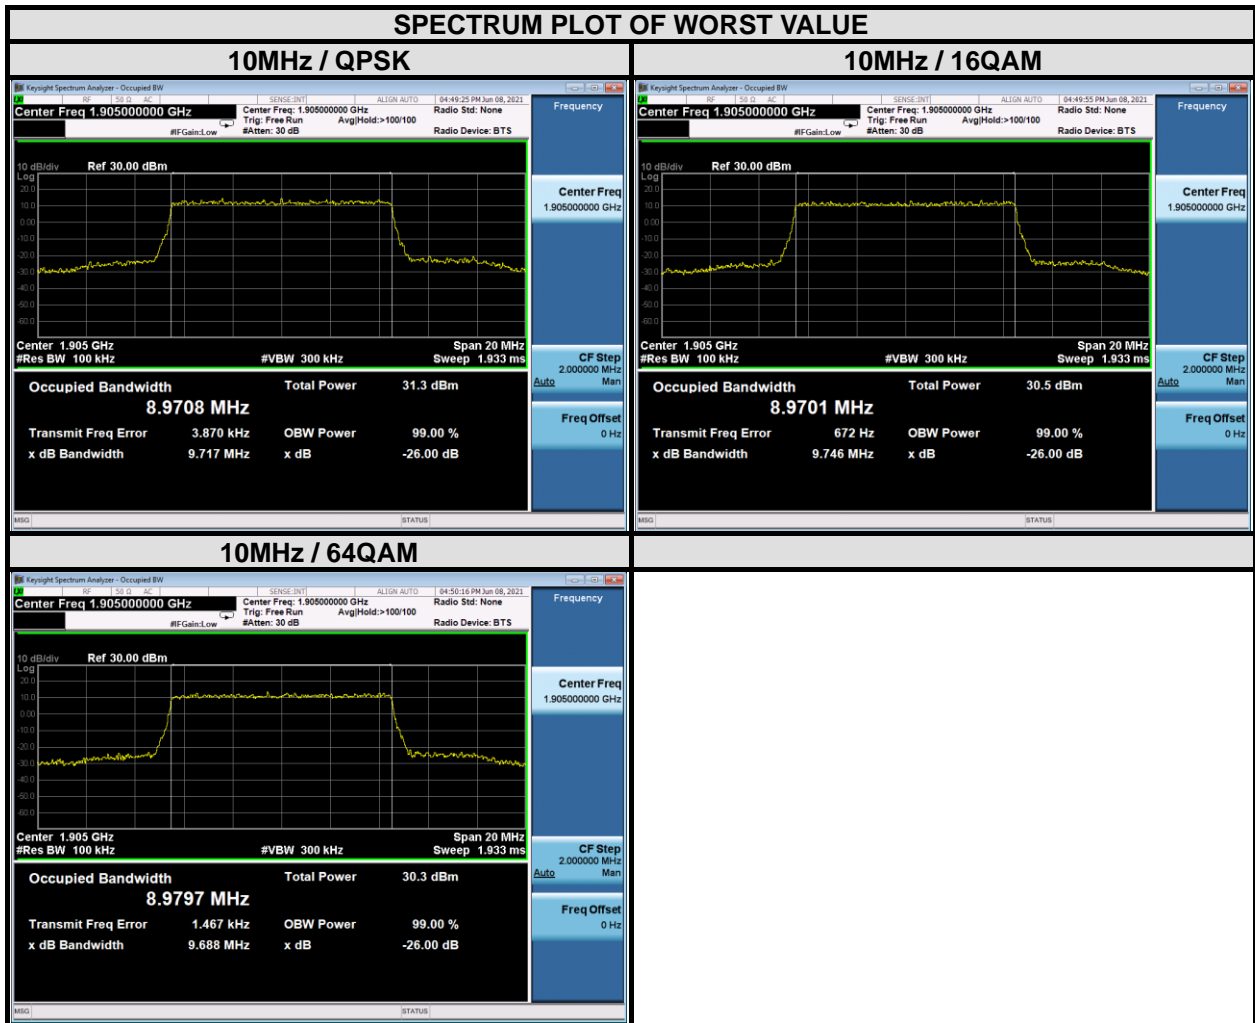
SPECTRUM PLOT OF WORST VALUE

10MHz / QPSK

Keysight Spectrum Analyzer - Occupied BW
RF 50 Ω AC SENSE:INT ALIGN AUTO 04:49:25 PM Jun 08, 2021
Center Freq 1.905000000 GHz
Center Freq: 1.905000000 GHz Trig: Free Run Avg|Hold:>100/100 #Atten: 30 dB
#IFGain:Low
Radio Std: None
Radio Device: BTS
Frequency

10 dB/div Ref 30.00 dBm
Log
20.0
10.0
0.00
-10.0
-20.0
-30.0
-40.0
-50.0
-60.0
Center 1.905 GHz
#Res BW 100 kHz
#VBW 300 kHz
Span 20 MHz
Sweep 1.933 ms

Occupied Bandwidth
8.9708 MHz
Total Power 31.3 dBm
Transmit Freq Error 3.870 kHz
OBW Power 99.00 %
x dB Bandwidth 9.717 MHz
x dB -26.00 dB

Center Freq
1.905000000 GHz
CF Step
2.000000 MHz
Auto Man
Freq Offset
0 Hz
MSG STATUS

10MHz / 16QAM

Keysight Spectrum Analyzer - Occupied BW
RF 50 Ω AC SENSE:INT ALIGN AUTO 04:49:55 PM Jun 08, 2021
Center Freq 1.905000000 GHz
Center Freq: 1.905000000 GHz Trig: Free Run Avg|Hold:>100/100 #Atten: 30 dB
#IFGain:Low
Radio Std: None
Radio Device: BTS
Frequency

10 dB/div Ref 30.00 dBm
Log
20.0
10.0
0.00
-10.0
-20.0
-30.0
-40.0
-50.0
-60.0
Center 1.905 GHz
#Res BW 100 kHz
#VBW 300 kHz
Span 20 MHz
Sweep 1.933 ms

Occupied Bandwidth
8.9701 MHz
Total Power 30.5 dBm
Transmit Freq Error 672 Hz
OBW Power 99.00 %
x dB Bandwidth 9.746 MHz
x dB -26.00 dB

Center Freq
1.905000000 GHz
CF Step
2.000000 MHz
Auto Man
Freq Offset
0 Hz
MSG STATUS

10MHz / 64QAM

Keysight Spectrum Analyzer - Occupied BW
RF 50 Ω AC SENSE:INT ALIGN AUTO 04:50:16 PM Jun 08, 2021
Center Freq 1.905000000 GHz
Center Freq: 1.905000000 GHz Trig: Free Run Avg|Hold:>100/100 #Atten: 30 dB
#IFGain:Low
Radio Std: None
Radio Device: BTS
Frequency

10 dB/div Ref 30.00 dBm
Log
20.0
10.0
0.00
-10.0
-20.0
-30.0
-40.0
-50.0
-60.0
Center 1.905 GHz
#Res BW 100 kHz
#VBW 300 kHz
Span 20 MHz
Sweep 1.933 ms

Occupied Bandwidth
8.9797 MHz
Total Power 30.3 dBm
Transmit Freq Error 1.467 kHz
OBW Power 99.00 %
x dB Bandwidth 9.688 MHz
x dB -26.00 dB

Center Freq
1.905000000 GHz
CF Step
2.000000 MHz
Auto Man
Freq Offset
0 Hz
MSG STATUS